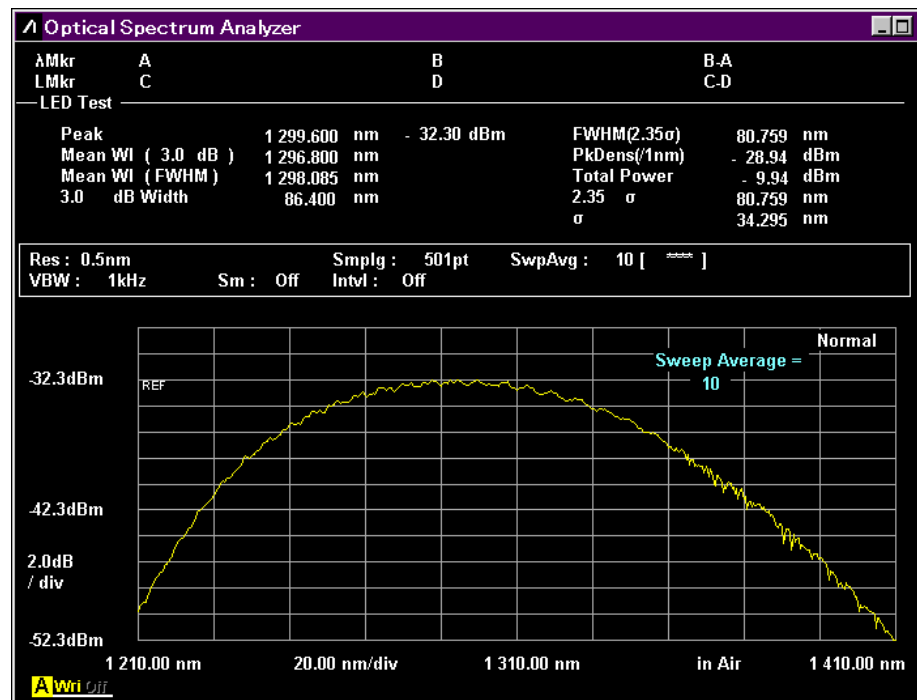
Λ Optical Spectrum Analyzer

λMkr A B B-A
LMkr C D C-D

LED Test

Peak 1 299.600 nm - 32.30 dBm
Mean Wl ( 3.0 dB ) 1 296.800 nm
Mean Wl (FWHM) 1 298.085 nm
3.0 dB Width 86.400 nm

FWHM(2.35σ) 80.759 nm
PkDens(/1nm) - 28.94 dBm
Total Power - 9.94 dBm
2.35 σ 80.759 nm
σ 34.295 nm

Res : 0.5nm Smplg : 501pt SwpAvg : 10 [ **** ]
VBW : 1kHz Sm : Off Intvl : Off

Normal
Sweep Average = 10
-32.3dBm
REF
-42.3dBm
2.0dB / div
-52.3dBm
1 210.00 nm 20.00 nm/div 1 310.00 nm in Air 1 410.00 nm
A Wri Off